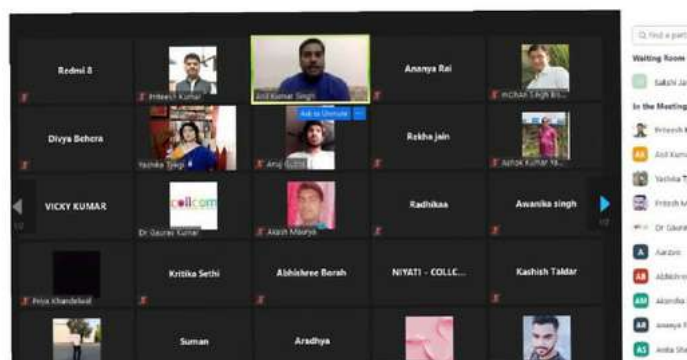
Redmi 8

Pritesh Kumar

Anil Kumar Singh

Ananya Rai

Mohan Singh Bi...

Divya Behera

Yashika Tyagi

Ask to Unmute

Anuj Gupta

Rekha jain

Ashok Kumar Ya...

VICKY KUMAR

collcom

Dr Gaurav Kumar

Akash Maurya

Radhikaa

Awanika singh

Priya Khandelwal

Kritika Sethi

Abhishree Borah

NIYATI - COLLC...

Kashish Taldar

Suman

Aradhya

Q Find a part

Waiting Room

Sakshi Ja

In the Meeting

Pritesh K

AK Anil Kum

Yashika T

Pritesh K

Dr Gaurav

A Aarzoo

AB Abhishre

AM Akansha

Ananya R

AS Anita Sh